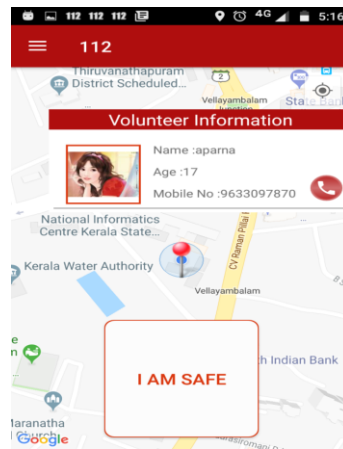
112 112 112 4G 5:16

112

Thiruvananthapuram District Scheduled

2

Vellayambalam

State Bank

Volunteer Information

Name :aparna

Age :17

Mobile No :9633097870

National Informatics Centre Kerala State...

Kerala Water Authority

CV Raman Pillai Rd

Vellayambalam

e

h Indian Bank

I AM SAFE

Maranatha

Church

Google